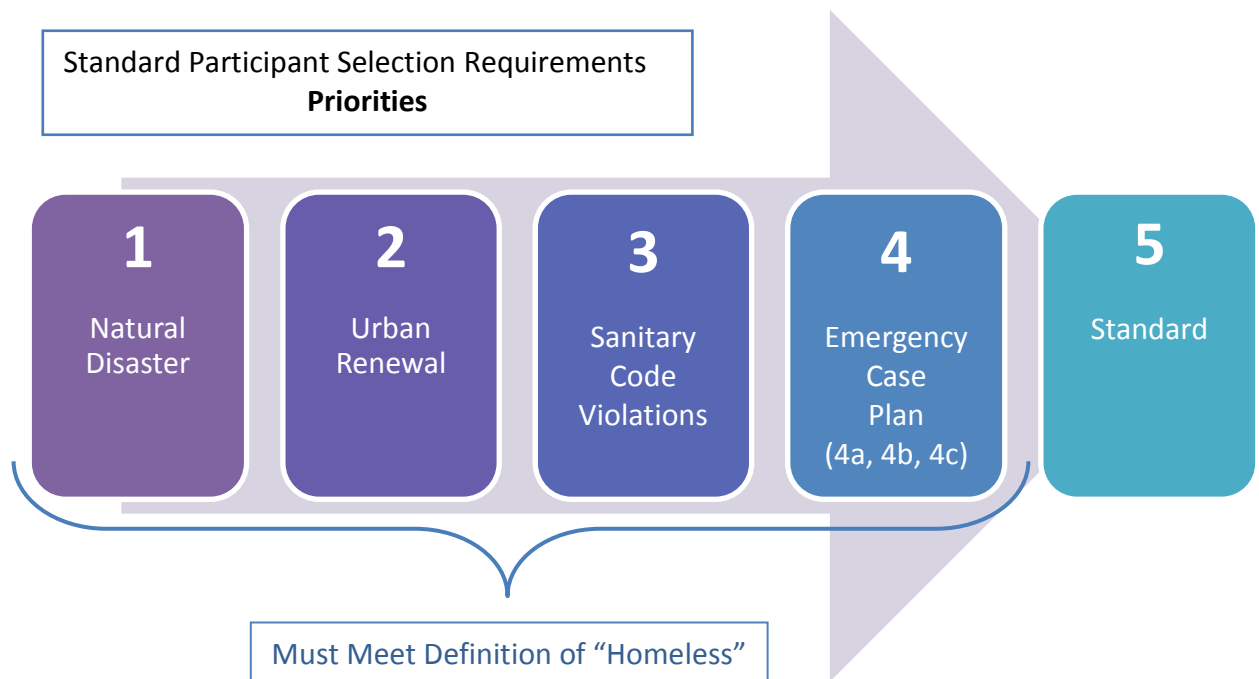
Standard Participant Selection Requirements
**Priorities**

1
Natural Disaster

2
Urban Renewal

3
Sanitary Code Violations

4
Emergency Case Plan (4a, 4b, 4c)

5
Standard

Must Meet Definition of “Homeless”